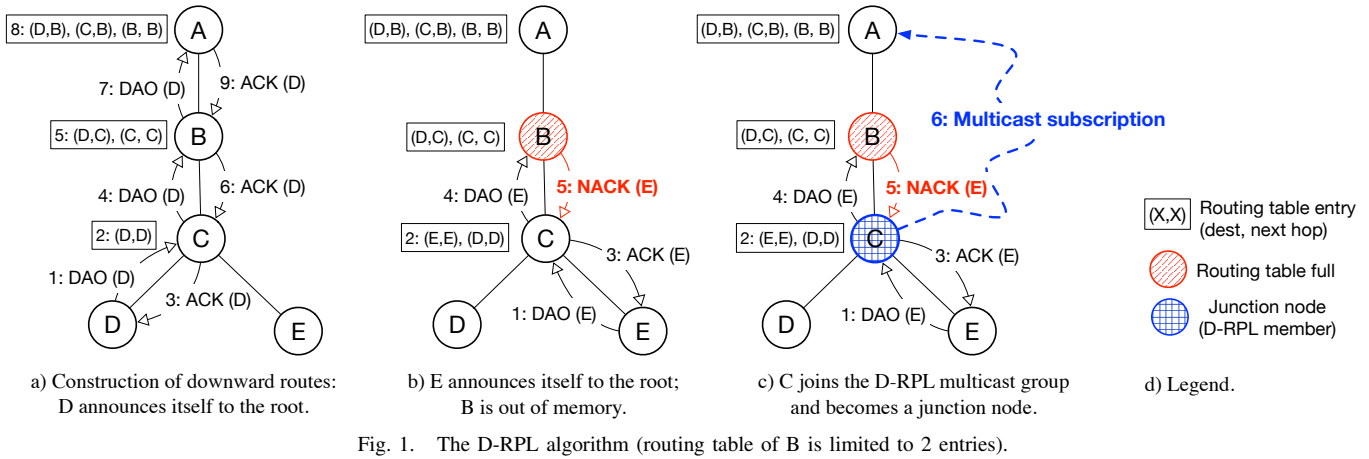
8: (D,B), (C,B), (B, B)

A

7: DAO (D)

9: ACK (D)

5: (D,C), (C, C)

B

4: DAO (D)

6: ACK (D)

2: (D,D)

C

1: DAO (D)

3: ACK (D)

D

E

a) Construction of downward routes: D announces itself to the root.

(D,B), (C,B), (B, B)

A

(D,C), (C, C)

B

4: DAO (E)

5: NACK (E)

2: (E,E), (D,D)

C

3: ACK (E)

D

1: DAO (E)

E

b) E announces itself to the root; B is out of memory.

(D,B), (C,B), (B, B)

A

6: Multicast subscription

(D,C), (C, C)

B

4: DAO (E)

5: NACK (E)

2: (E,E), (D,D)

C

3: ACK (E)

D

1: DAO (E)

E

c) C joins the D-RPL multicast group and becomes a junction node.

(X,X) Routing table entry (dest, next hop)

Routing table full

Junction node (D-RPL member)

d) Legend.

Fig. 1. The D-RPL algorithm (routing table of B is limited to 2 entries).